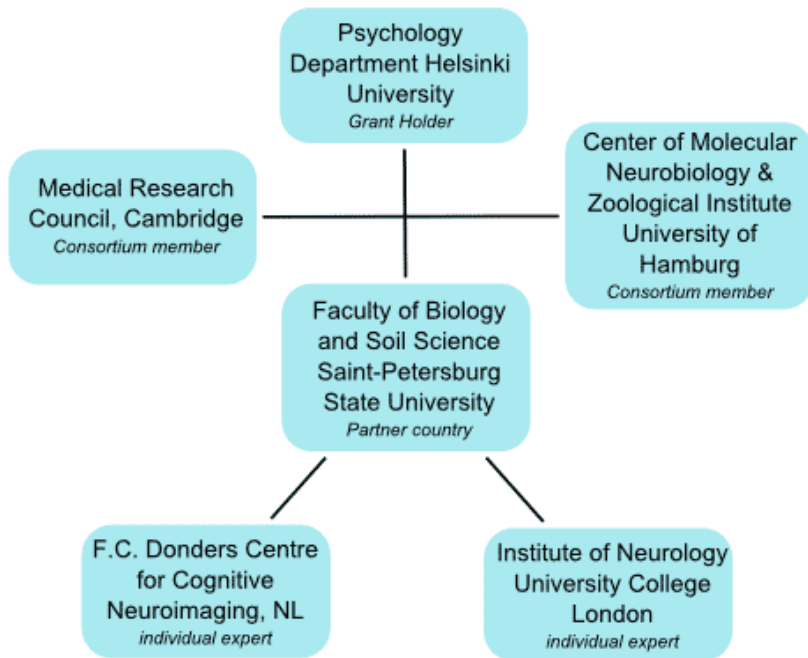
Psychology Department Helsinki University
*Grant Holder*

Medical Research Council, Cambridge
*Consortium member*

Center of Molecular Neurobiology & Zoological Institute University of Hamburg
*Consortium member*

Faculty of Biology and Soil Science Saint-Petersburg State University
*Partner country*

F.C. Donders Centre for Cognitive Neuroimaging, NL
*individual expert*

Institute of Neurology University College London
*individual expert*